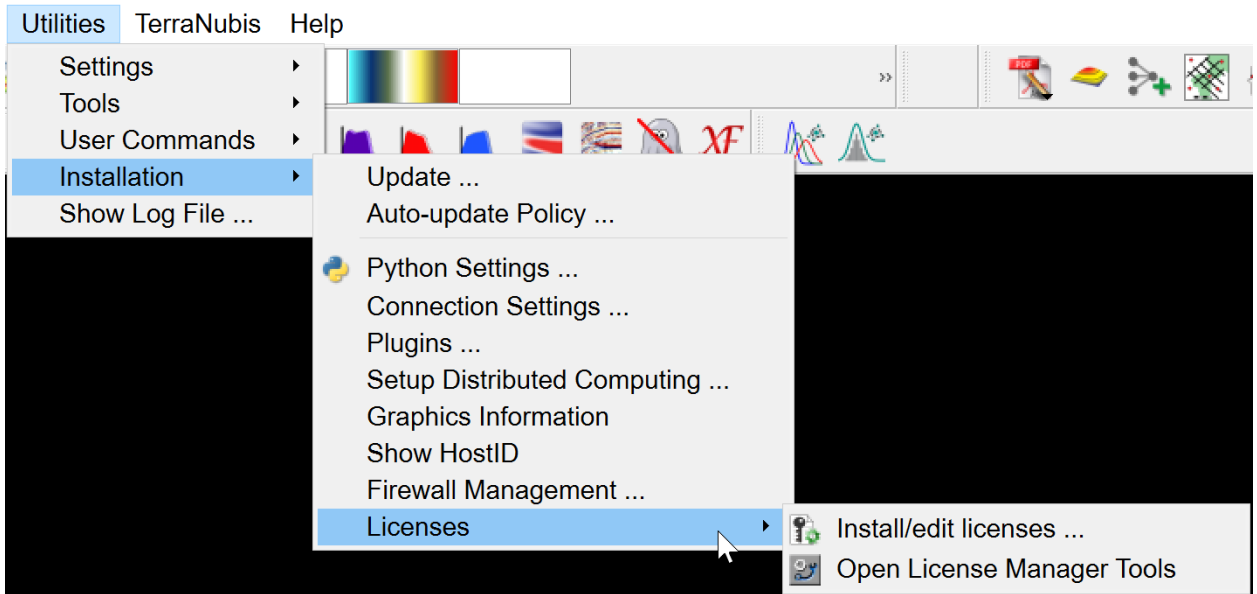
Utilities TerraNubis Help

Settings
Tools
User Commands
Installation
Show Log File ...

Update ...
Auto-update Policy ...
Python Settings ...
Connection Settings ...
Plugins ...
Setup Distributed Computing ...
Graphics Information
Show HostID
Firewall Management ...
Licenses

Install/edit licenses ...
Open License Manager Tools

PDF
XF